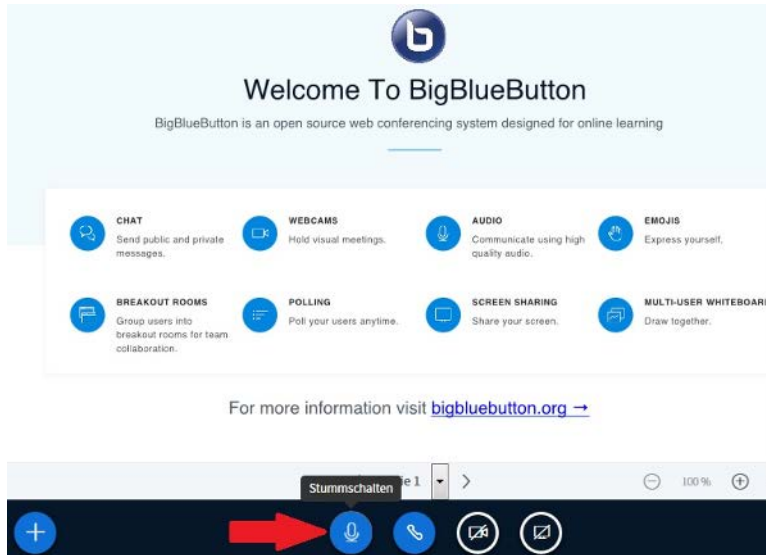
Welcome To BigBlueButton

BigBlueButton is an open source web conferencing system designed for online learning

CHAT
Send public and private messages.

WEBCAMS
Hold visual meetings.

AUDIO
Communicate using high quality audio.

EMOJIS
Express yourself.

BREAKOUT ROOMS
Group users into breakout rooms for team collaboration.

POLLING
Poll your users anytime.

SCREEN SHARING
Share your screen.

MULTI-USER WHITEBOAR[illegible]
Draw together.

For more information visit bigbluebutton.org →

Stummschalten

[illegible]e 1

100 %